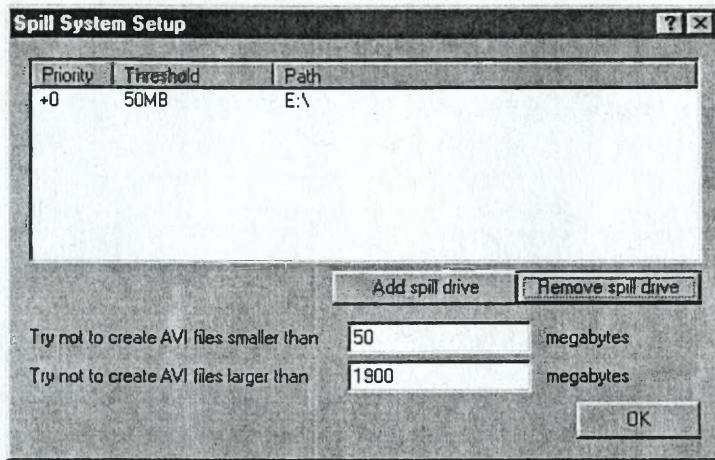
Spill System Setup

?

| Priority | Threshold | Path |
|---|---|---|
| +0 | 50MB | E:\ |

Add spill drive

Remove spill drive

Try not to create AVI files smaller than 50 megabytes

Try not to create AVI files larger than 1900 megabytes

OK